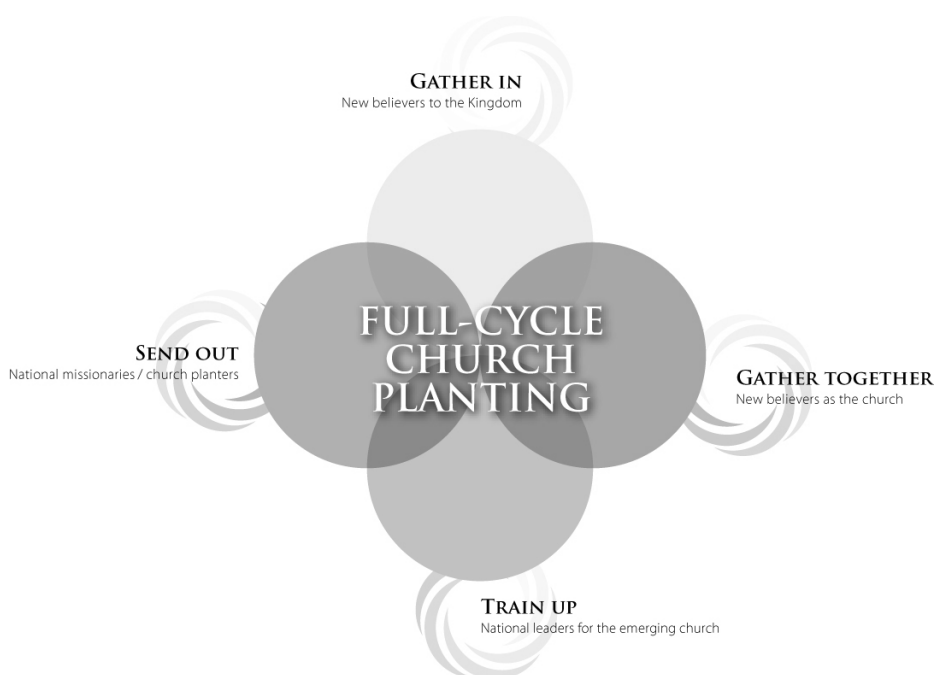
GATHER IN
New believers to the Kingdom

SEND OUT
National missionaries / church planters

FULL-CYCLE CHURCH PLANTING

GATHER TOGETHER
New believers as the church

TRAIN UP
National leaders for the emerging church